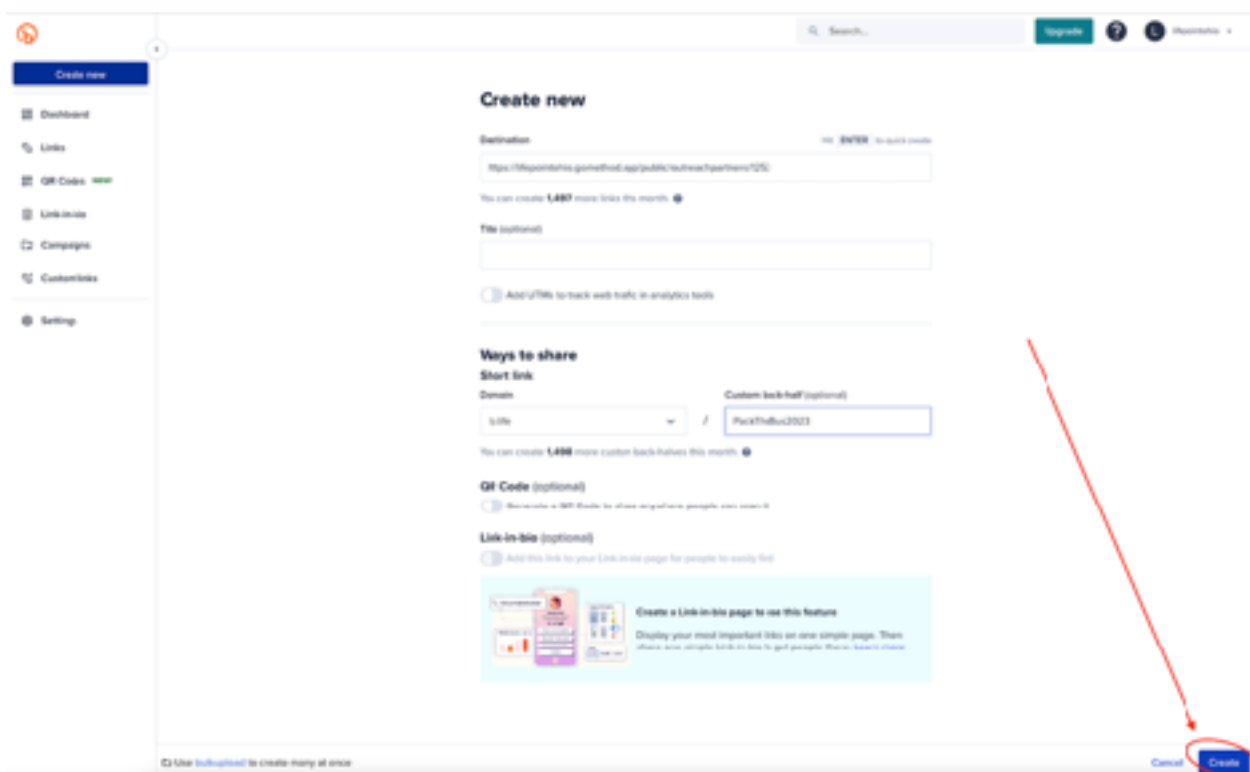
Create new

Dashboard

Links

QR Codes NEW

Link-in-bio

Campaigns

Custom links

Settings

Search...

Upgrade

lifepointehs

Create new

Destination

⌘ ENTER to quick create

https://lifepointehs.gomethod.app/public/outreachpartners/125

You can create 1,497 more links this month.

Title (optional)

Add UTMs to track web traffic in analytics tools

Ways to share

Short link

Domain

Custom back-half (optional)

b.life

/

PackTheBus2023

You can create 1,498 more custom back-halves this month.

QR Code (optional)

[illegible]

Link-in-bio (optional)

Add this link to your Link-in-bio page for people to easily find

Create a Link-in-bio page to use this feature

Display your most important links on one simple page. Then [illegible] Learn more

Use bulk upload to create many at once

Cancel

Create